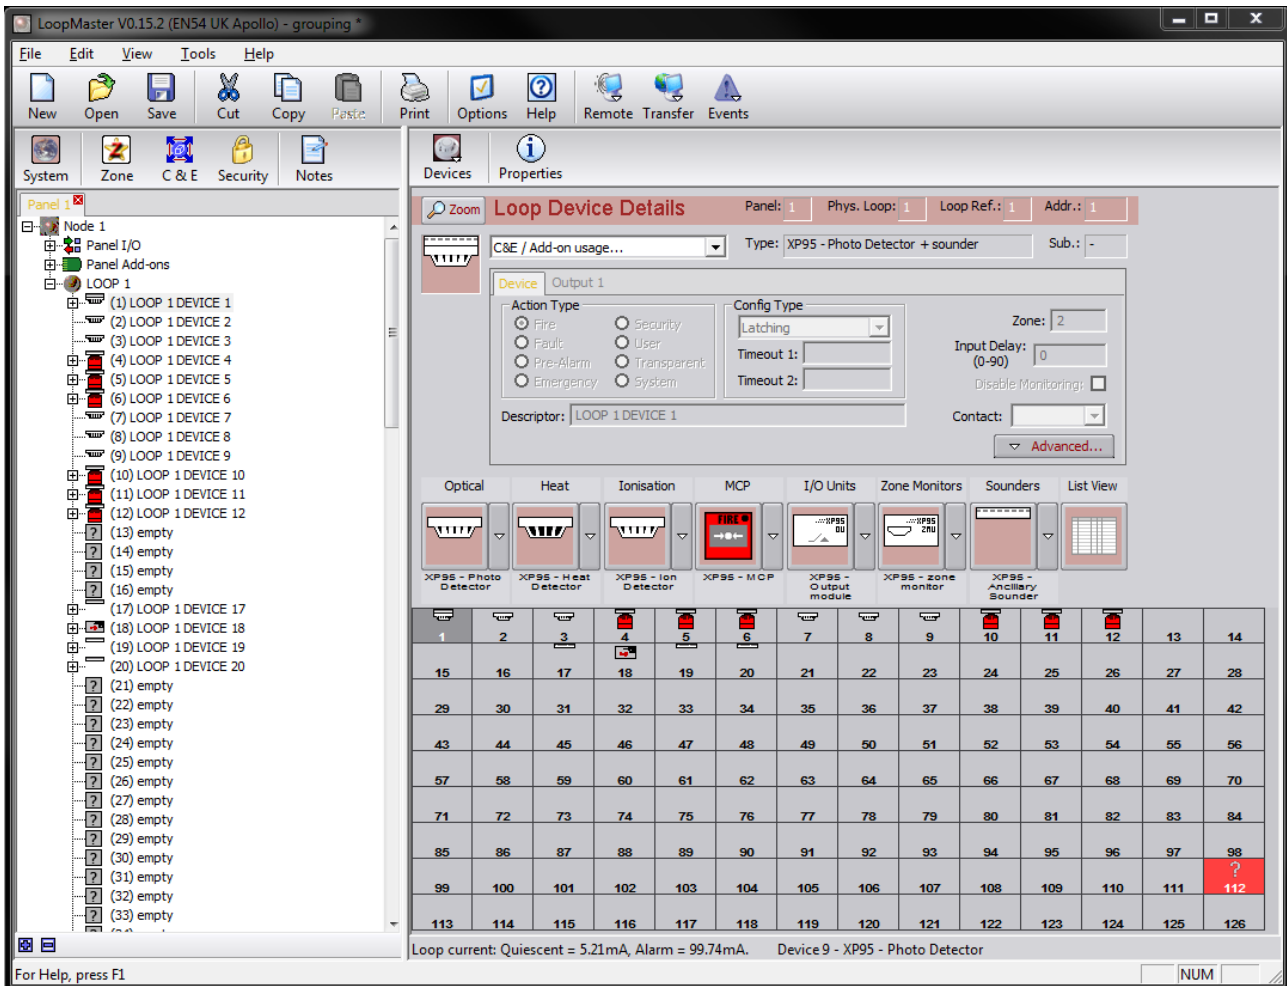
LoopMaster V0.15.2 (EN54 UK Apollo) - grouping *

File Edit View Tools Help

New Open Save Cut Copy Paste Print Options Help Remote Transfer Events

System Zone C & E Security Notes

Devices Properties

Panel 1

Node 1
Panel I/O
Panel Add-ons
LOOP 1
(1) LOOP 1 DEVICE 1
(2) LOOP 1 DEVICE 2
(3) LOOP 1 DEVICE 3
(4) LOOP 1 DEVICE 4
(5) LOOP 1 DEVICE 5
(6) LOOP 1 DEVICE 6
(7) LOOP 1 DEVICE 7
(8) LOOP 1 DEVICE 8
(9) LOOP 1 DEVICE 9
(10) LOOP 1 DEVICE 10
(11) LOOP 1 DEVICE 11
(12) LOOP 1 DEVICE 12
(13) empty
(14) empty
(15) empty
(16) empty
(17) LOOP 1 DEVICE 17
(18) LOOP 1 DEVICE 18
(19) LOOP 1 DEVICE 19
(20) LOOP 1 DEVICE 20
(21) empty
(22) empty
(23) empty
(24) empty
(25) empty
(26) empty
(27) empty
(28) empty
(29) empty
(30) empty
(31) empty
(32) empty
(33) empty

Zoom Loop Device Details Panel: 1 Phys. Loop: 1 Loop Ref.: 1 Addr.: 1

C&E / Add-on usage... Type: XP95 - Photo Detector + sounder Sub.: -

Device Output 1

Action Type
Fire Security
Fault User
Pre-Alarm Transparent
Emergency System

Config Type
Latching
Timeout 1:
Timeout 2:

Zone: 2
Input Delay: (0-90) 0
Disable Monitoring:

Descriptor: LOOP 1 DEVICE 1
Contact:
Advanced...

Optical Heat Ionisation MCP I/O Units Zone Monitors Sounders List View

XP95 - Photo Detector XP95 - Heat Detector XP95 - Ion Detector XP95 - MCP XP95 - Output module XP95 - zone monitor XP95 - Ancillary Sounder

FIRE XP95 OU XP95 ZMU

| 1 | 2 | 3 | 4 | 5 | 6 | 7 | 8 | 9 | 10 | 11 | 12 | 13 | 14 |
|---|---|---|---|---|---|---|---|---|---|---|---|---|---|
| 15 | 16 | 17 | 18 | 19 | 20 | 21 | 22 | 23 | 24 | 25 | 26 | 27 | 28 |
| 29 | 30 | 31 | 32 | 33 | 34 | 35 | 36 | 37 | 38 | 39 | 40 | 41 | 42 |
| 43 | 44 | 45 | 46 | 47 | 48 | 49 | 50 | 51 | 52 | 53 | 54 | 55 | 56 |
| 57 | 58 | 59 | 60 | 61 | 62 | 63 | 64 | 65 | 66 | 67 | 68 | 69 | 70 |
| 71 | 72 | 73 | 74 | 75 | 76 | 77 | 78 | 79 | 80 | 81 | 82 | 83 | 84 |
| 85 | 86 | 87 | 88 | 89 | 90 | 91 | 92 | 93 | 94 | 95 | 96 | 97 | 98 |
| 99 | 100 | 101 | 102 | 103 | 104 | 105 | 106 | 107 | 108 | 109 | 110 | 111 | ? 112 |
| 113 | 114 | 115 | 116 | 117 | 118 | 119 | 120 | 121 | 122 | 123 | 124 | 125 | 126 |

Loop current: Quiescent = 5.21mA, Alarm = 99.74mA. Device 9 - XP95 - Photo Detector

For Help, press F1 NUM